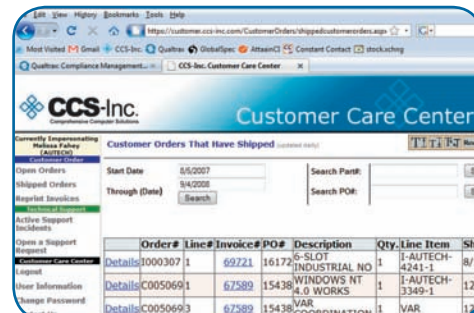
Edit View History Bookmarks Tools Help

https://customer.ccs-inc.com/CustomerOrders/shippedcustomerorders.aspx

Most Visited Gmail CCS-Inc. Qualtrax GlobalSpec AttaainCI Constant Contact stock.xchng

Qualtrax Compliance Management... CCS-Inc. Customer Care Center

CCS-Inc.
Comprehensive Computer Solutions

Customer Care Center

Currently Impersonating
Melissa Fahey
(AUTECH)
Customer Order
Open Orders
Shipped Orders
Reprint Invoices
Technical Support
Active Support Incidents
Open a Support Request
Customer Care Center
Logout
User Information
Change Password

Customer Orders That Have Shipped (updated daily)

Start Date 8/5/2007
Through (Date) 9/4/2008
Search

Search Part#:
Search PO#:

| | Order# | Line# | Invoice# | PO# | Description | Qty. | Line Item | Sh |
|---|---|---|---|---|---|---|---|---|
| Details | I000307 | 1 | 69721 | 16172 | 6-SLOT INDUSTRIAL NO | 1 | I-AUTECH-4241-1 | 8/ |
| Details | C005069 | 1 | 67589 | 15438 | WINDOWS NT 4.0 WORKS | 1 | I-AUTECH-3349-1 | 12 |
| Details | C005069 | 3 | 67589 | 15438 | VAR COORDINATION | 1 | VAR | 12 |